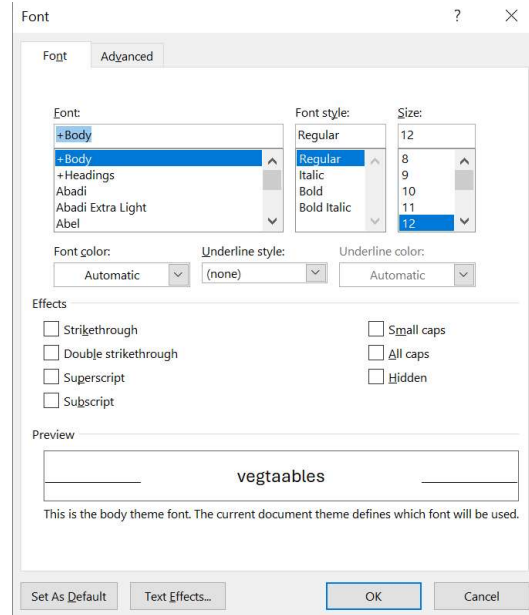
Font

?

×

Font

Advanced

Font:

+Body

+Body
+Headings
Abadi
Abadi Extra Light
Abel

Font style:

Regular

Regular
Italic
Bold
Bold Italic

Size:

12

8
9
10
11
12

Font color:

Automatic

Underline style:

(none)

Underline color:

Automatic

Effects

Strikethrough

Double strikethrough

Superscript

Subscript

Small caps

All caps

Hidden

Preview

vegtaables

This is the body theme font. The current document theme defines which font will be used.

Set As Default

Text Effects...

OK

Cancel